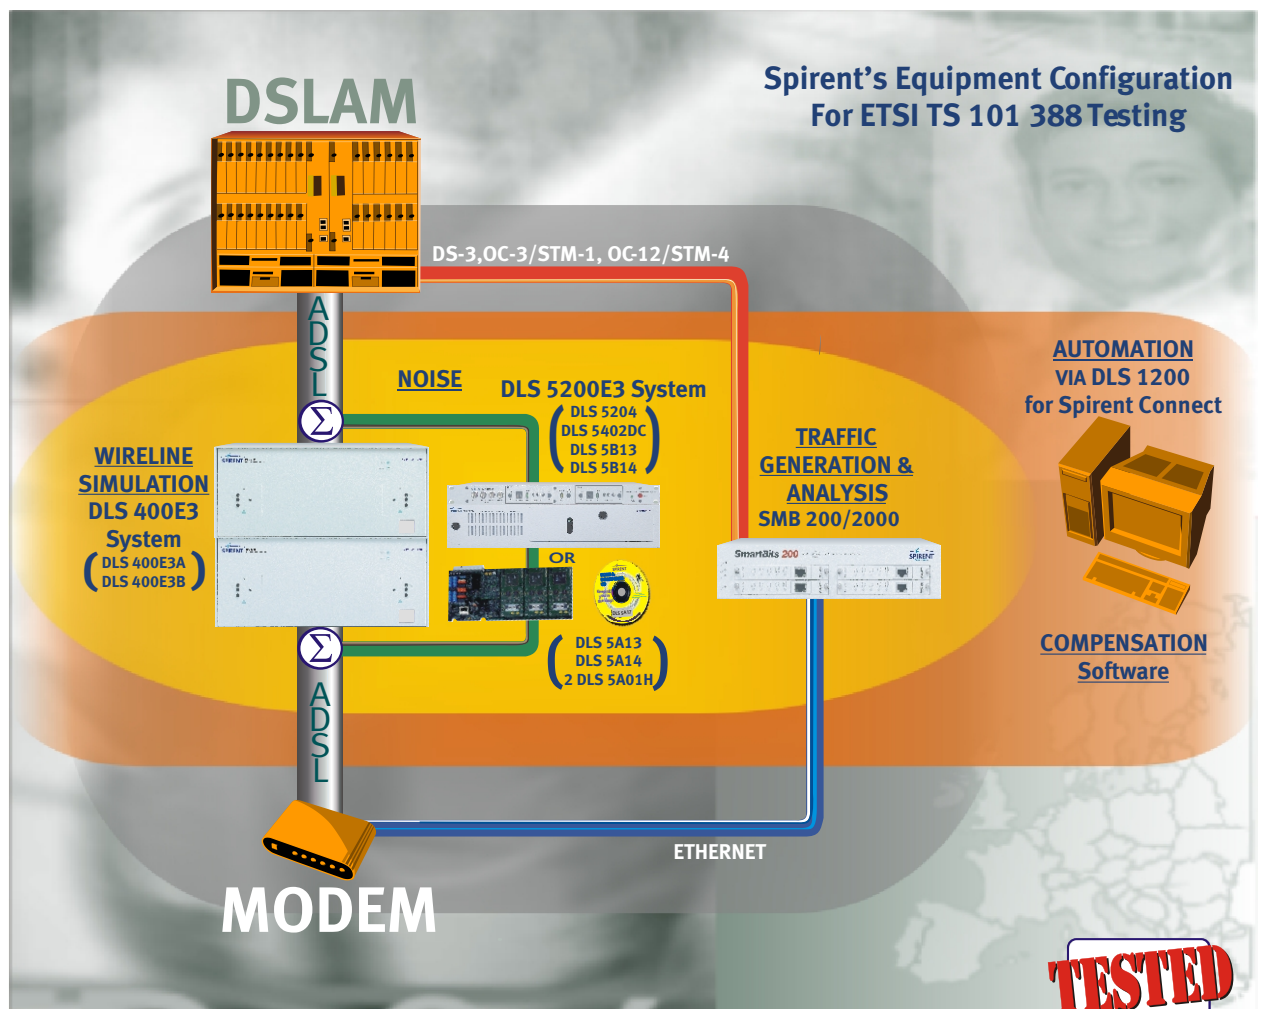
Spirent's Equipment Configuration
For ETSI TS 101 388 Testing

DSLAM

DS-3,OC-3/STM-1, OC-12/STM-4

ADSL

$\Sigma$

NOISE

DLS 5200E3 System
DLS 5204
DLS 5402DC
DLS 5B13
DLS 5B14

OR

DLS 5A13
DLS 5A14
2 DLS 5A01H

$\Sigma$

ADSL

WIRELINE
SIMULATION
DLS 400E3
System
DLS 400E3A
DLS 400E3B

TRAFFIC
GENERATION &
ANALYSIS
SMB 200/2000

SmartBits 200

SPIRENT

AUTOMATION
VIA DLS 1200
for Spirent Connect

COMPENSATION
Software

ETHERNET

MODEM

TESTED